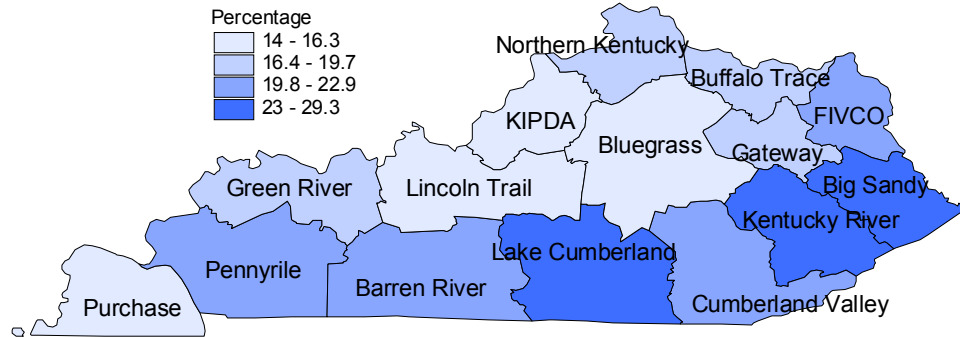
Percentage
14 - 16.3
16.4 - 19.7
19.8 - 22.9
23 - 29.3

Northern Kentucky
Buffalo Trace
FIVCO
KIPDA
Bluegrass
Gateway
Big Sandy
Green River
Lincoln Trail
Kentucky River
Lake Cumberland
Pennyrile
Barren River
Cumberland Valley
Purchase